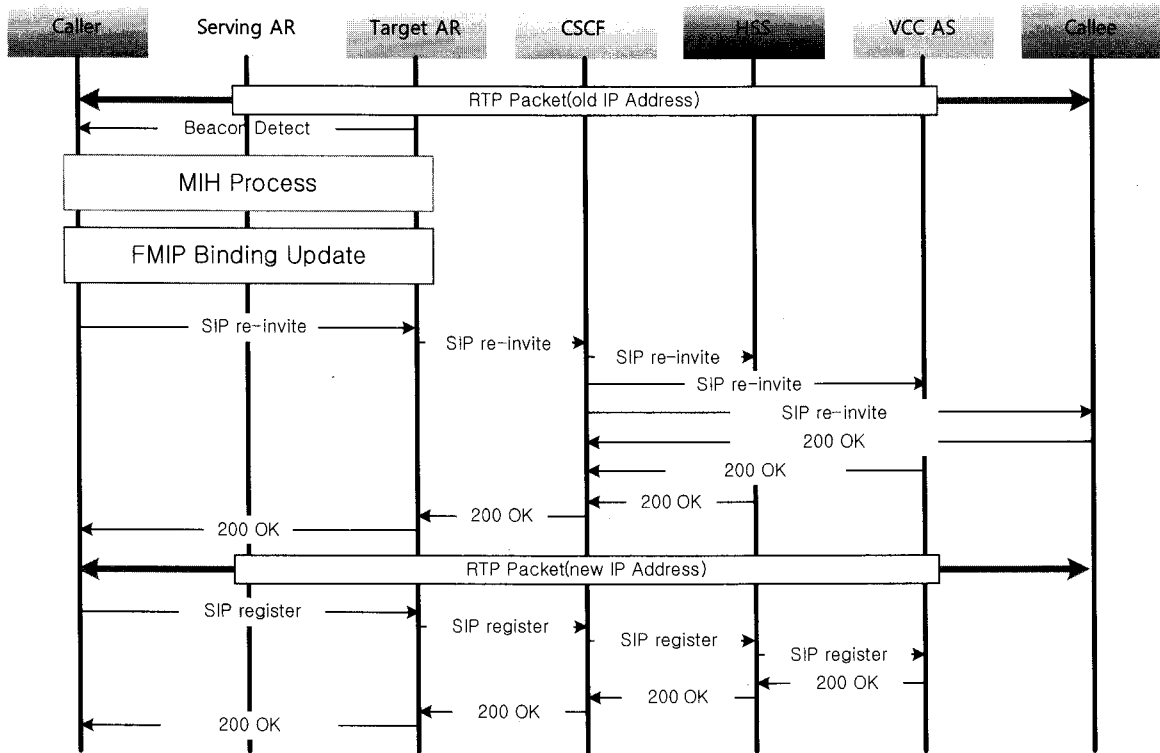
Caller
Serving AR
Target AR
CSCF
HSS
VCC AS
Callee

RTP Packet(old IP Address)

Beacon Detect

MIH Process

FMIP Binding Update

SIP re-invite
SIP re-invite
SIP re-invite
SIP re-invite
SIP re-invite
200 OK
200 OK
200 OK
200 OK
200 OK

RTP Packet(new IP Address)

SIP register
SIP register
SIP register
SIP register
200 OK
200 OK
200 OK
200 OK